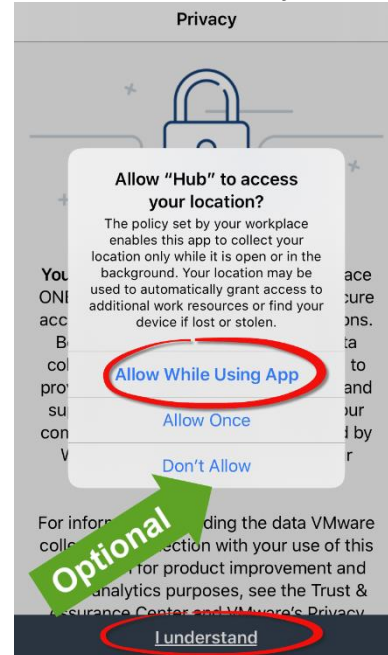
Privacy

Allow "Hub" to access your location?

The policy set by your workplace enables this app to collect your location only while it is open or in the background. Your location may be used to automatically grant access to additional work resources or find your device if lost or stolen.

Allow While Using App

Allow Once

Don't Allow

You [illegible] ace
ONE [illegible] cure
acc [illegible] ons.
B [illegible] ta
col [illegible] to
pro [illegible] and
su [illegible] ur
con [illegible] by
V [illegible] r

For infor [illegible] ding the data VMware
coll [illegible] ection with your use of this
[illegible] for product improvement and
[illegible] analytics purposes, see the Trust &
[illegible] surance Center and VMware's Privacy

Optional

I understand